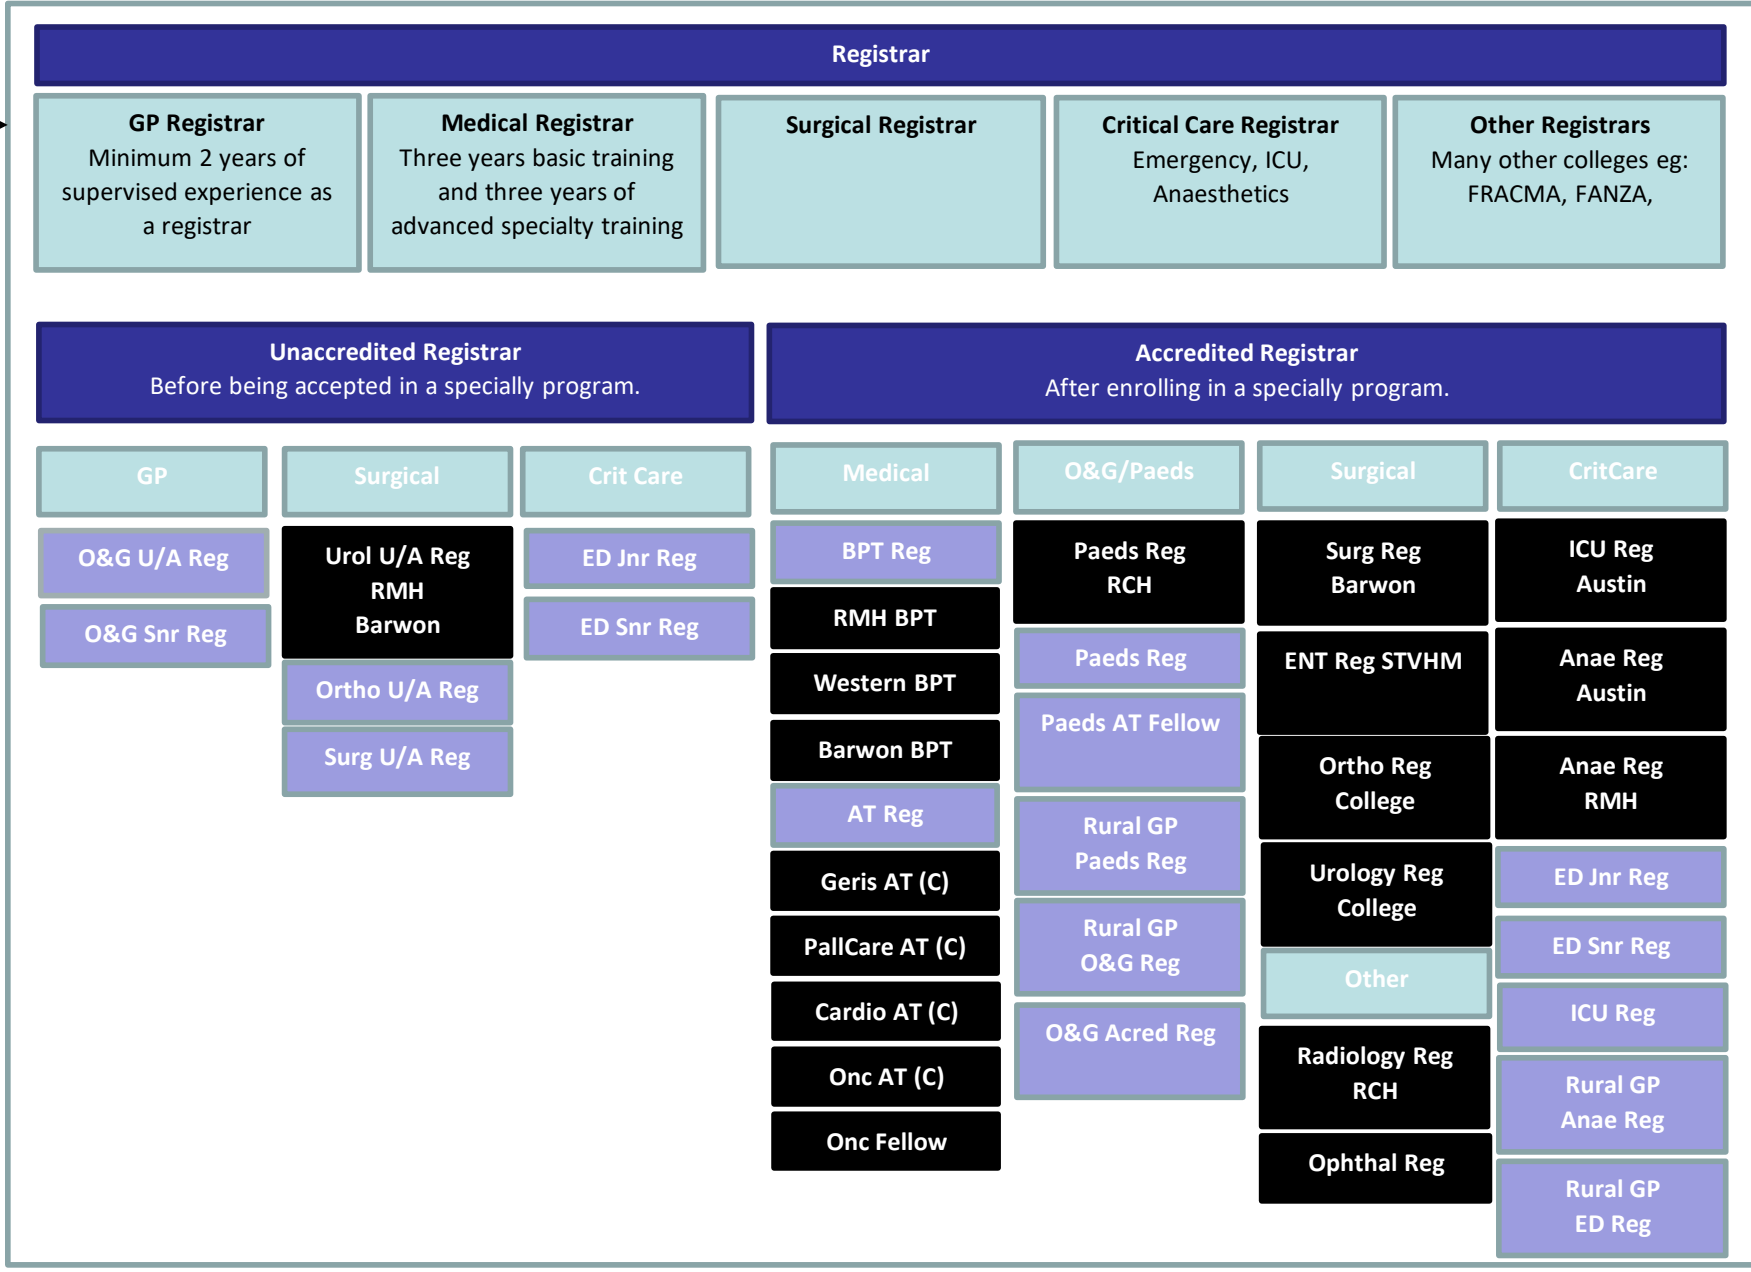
Registrar

**GP Registrar**
Minimum 2 years of supervised experience as a registrar

**Medical Registrar**
Three years basic training and three years of advanced specialty training

**Surgical Registrar**

**Critical Care Registrar**
Emergency, ICU, Anaesthetics

**Other Registrars**
Many other colleges eg: FRACMA, FANZA,

**Unaccredited Registrar**
Before being accepted in a specially program.

**Accredited Registrar**
After enrolling in a specially program.

GP
O&G U/A Reg
O&G Snr Reg

Surgical
Urol U/A Reg RMH Barwon
Ortho U/A Reg
Surg U/A Reg

Crit Care
ED Jnr Reg
ED Snr Reg

Medical
BPT Reg
RMH BPT
Western BPT
Barwon BPT
AT Reg
Geris AT (C)
PallCare AT (C)
Cardio AT (C)
Onc AT (C)
Onc Fellow

O&G/Paeds
Paeds Reg RCH
Paeds Reg
Paeds AT Fellow
Rural GP Paeds Reg
Rural GP O&G Reg
O&G Acred Reg

Surgical
Surg Reg Barwon
ENT Reg STVHM
Ortho Reg College
Urology Reg College
Other
Radiology Reg RCH
Ophthal Reg

CritCare
ICU Reg Austin
Anae Reg Austin
Anae Reg RMH
ED Jnr Reg
ED Snr Reg
ICU Reg
Rural GP Anae Reg
Rural GP ED Reg